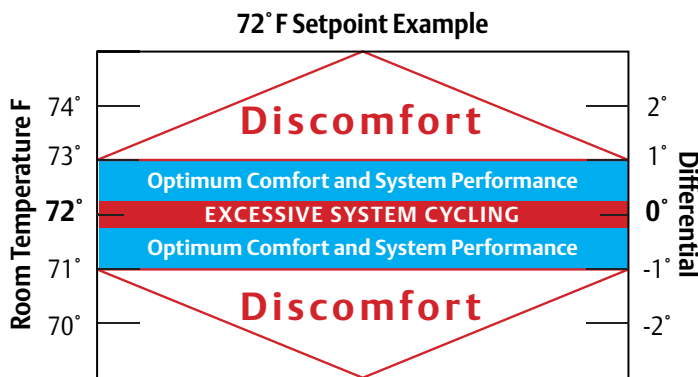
72˚ F Setpoint Example

Room Temperature F

74˚
73˚
72˚
71˚
70˚

Discomfort

Optimum Comfort and System Performance

EXCESSIVE SYSTEM CYCLING

Optimum Comfort and System Performance

Discomfort

2˚
1˚
0˚
-1˚
-2˚

Differential